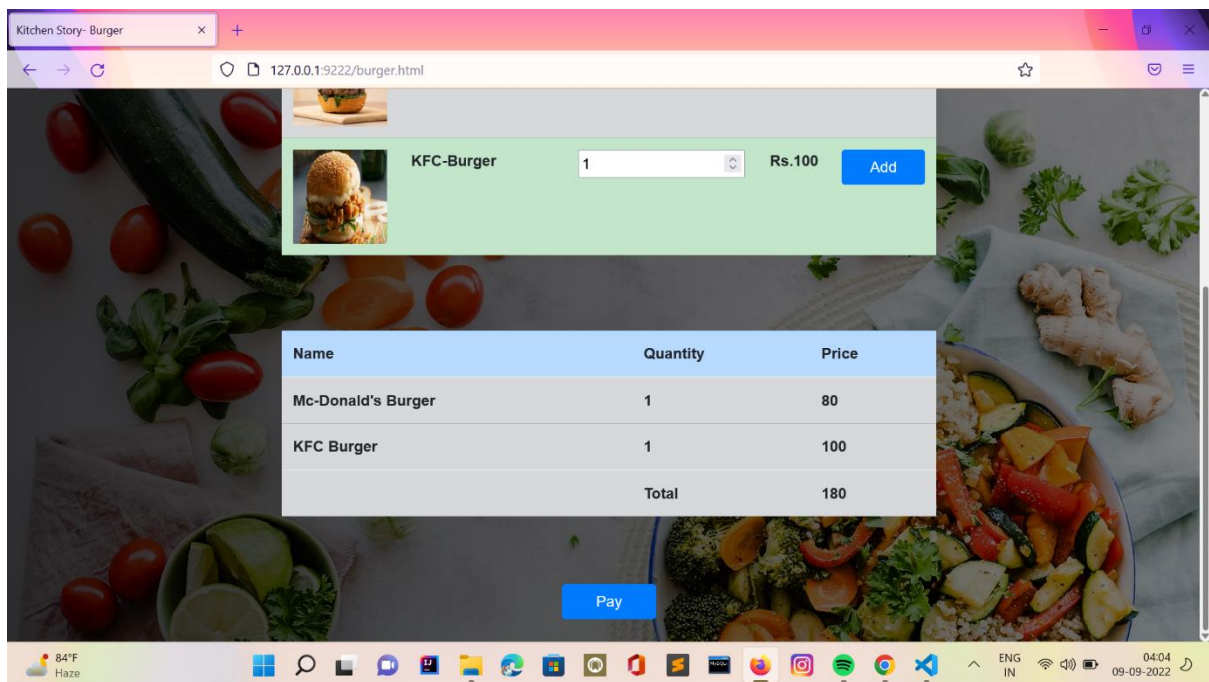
Kitchen Story- Burger

127.0.0.1:9222/burger.html

KFC-Burger 1 Rs.100 Add

| Name | Quantity | Price |
|---|---|---|
| Mc-Donald's Burger | 1 | 80 |
| KFC Burger | 1 | 100 |
| | Total | 180 |

Pay

84°F
Haze

ENG
IN

04:04
09-09-2022